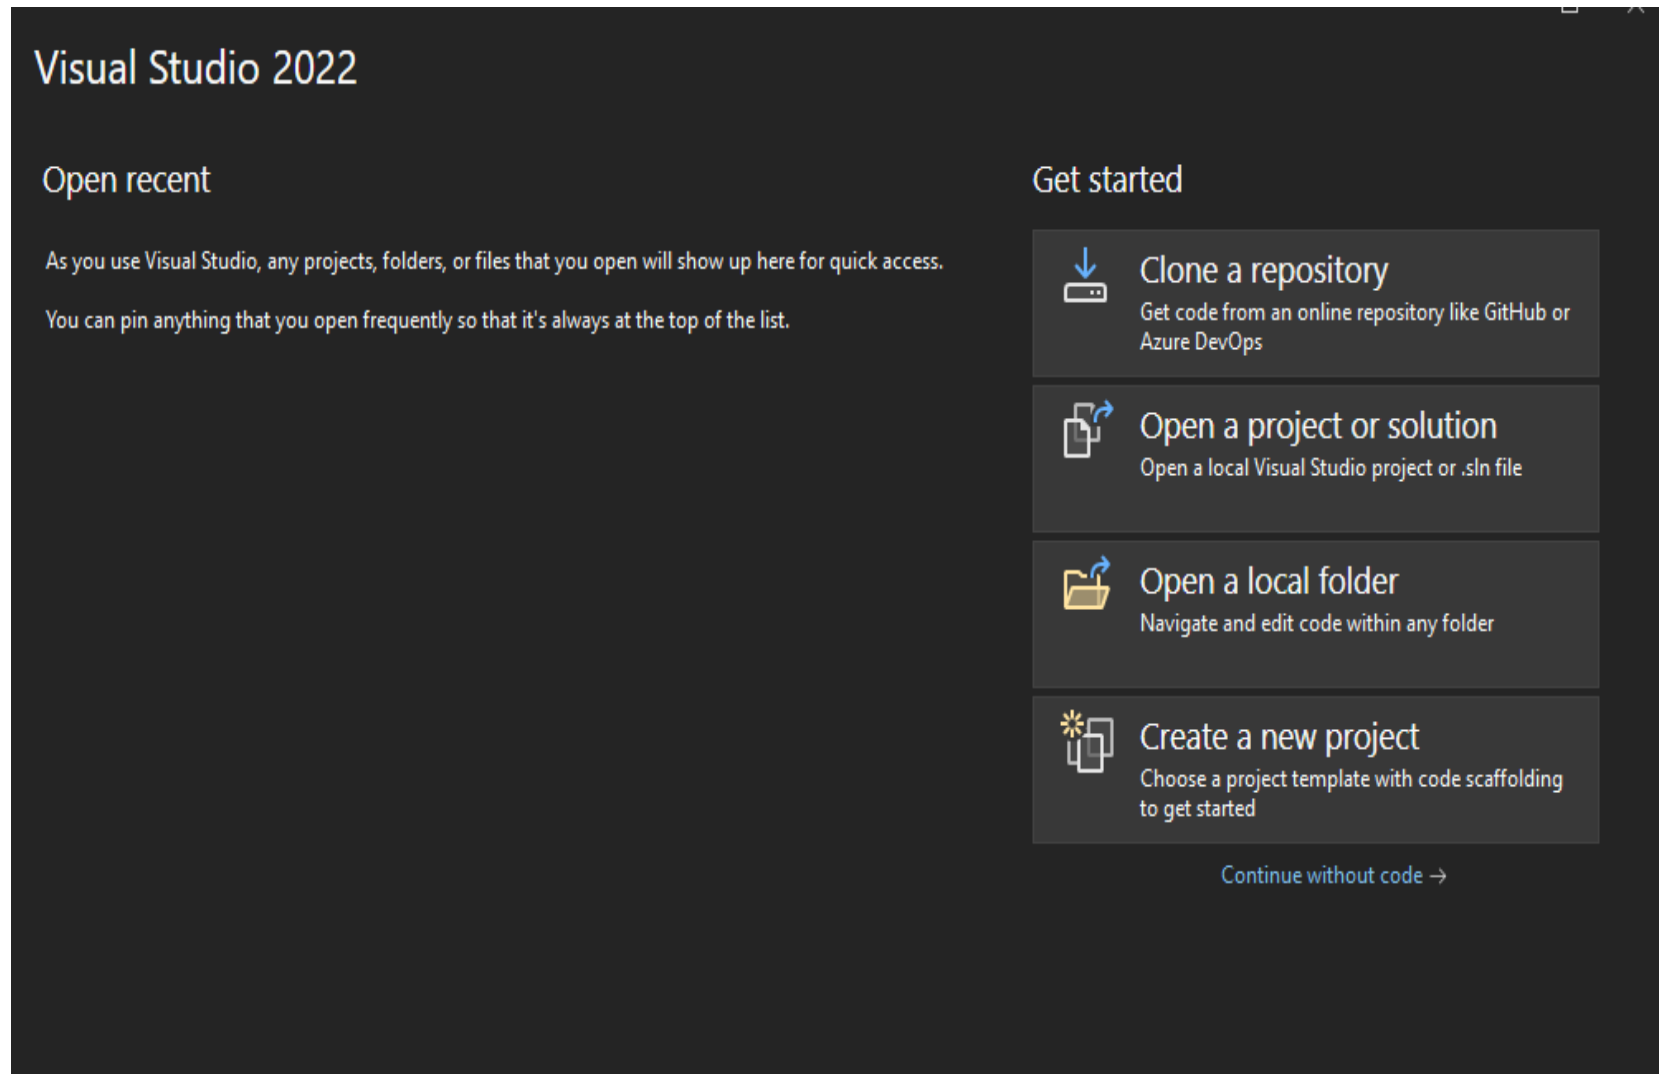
Visual Studio 2022

Open recent

As you use Visual Studio, any projects, folders, or files that you open will show up here for quick access.

You can pin anything that you open frequently so that it's always at the top of the list.

Get started

Clone a repository
Get code from an online repository like GitHub or Azure DevOps

Open a project or solution
Open a local Visual Studio project or .sln file

Open a local folder
Navigate and edit code within any folder

Create a new project
Choose a project template with code scaffolding to get started

Continue without code →